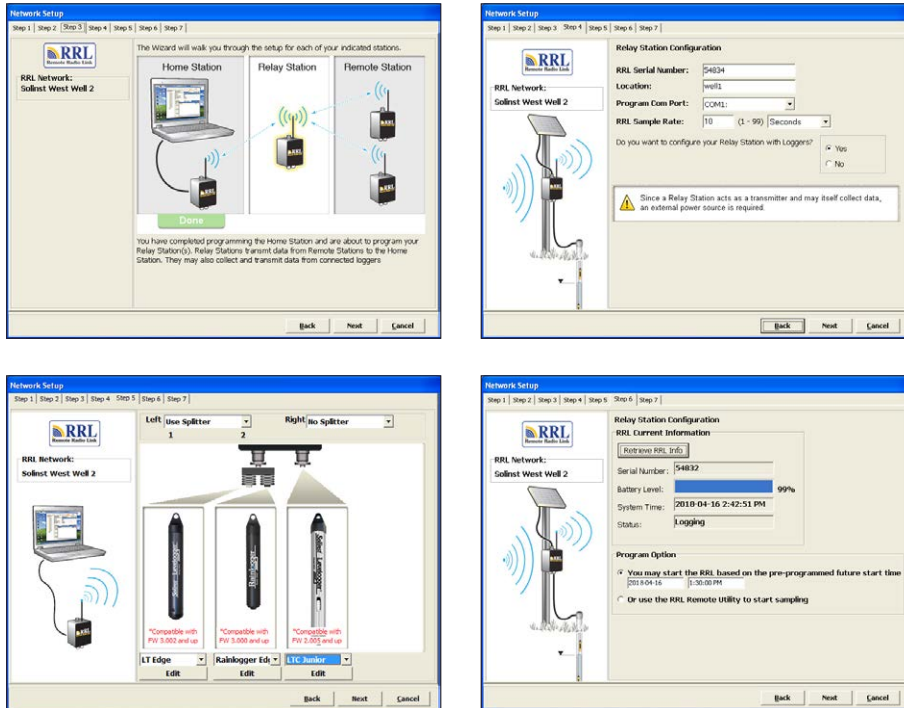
Network Setup

Step 1 | Step 2 | Step 3 | Step 4 | Step 5 | Step 6 | Step 7

RRL
Remote Radio Link

RRL Network:
Solinst West Well 2

The Wizard will walk you through the setup for each of your indicated stations.

Home Station
Relay Station
Remote Station

RRL

Done

You have completed programming the Home Station and are about to program your Relay Station(s). Relay Stations transmit data from Remote Stations to the Home Station. They may also collect and transmit data from connected loggers

Back Next Cancel

Network Setup

Step 1 | Step 2 | Step 3 | Step 4 | Step 5 | Step 6 | Step 7

RRL
Remote Radio Link

RRL Network:
Solinst West Well 2

Relay Station Configuration

RRL Serial Number: 54834
Location: well1
Program Com Port: COM1:
RRL Sample Rate: 10 (1 - 99) Seconds

Do you want to configure your Relay Station with Loggers?
Yes
No

Since a Relay Station acts as a transmitter and may itself collect data, an external power source is required.

Back Next Cancel

Network Setup

Step 1 | Step 2 | Step 3 | Step 4 | Step 5 | Step 6 | Step 7

RRL
Remote Radio Link

RRL Network:
Solinst West Well 2

Left Use Splitter
1
2
Right No Splitter

Solinst Levelogger
Rainlogger
Solinst Levelogger

*Compatible with FW 3.002 and up
*Compatible with FW 3.000 and up
*Compatible with FW 2.005 and up

LT Edge
Edit
Rainlogger Edg
Edit
LTC Junior
Edit

Back Next Cancel

Network Setup

Step 1 | Step 2 | Step 3 | Step 4 | Step 5 | Step 6 | Step 7

RRL
Remote Radio Link

RRL Network:
Solinst West Well 2

Relay Station Configuration
RRL Current Information
Retrieve RRL Info
Serial Number: 54832
Battery Level: 99%
System Time: 2018-04-16 2:42:51 PM
Status: Logging

Program Option
You may start the RRL based on the pre-programmed future start time
2018-04-16 1:30:00 PM
Or use the RRL Remote Utility to start sampling

Back Next Cancel